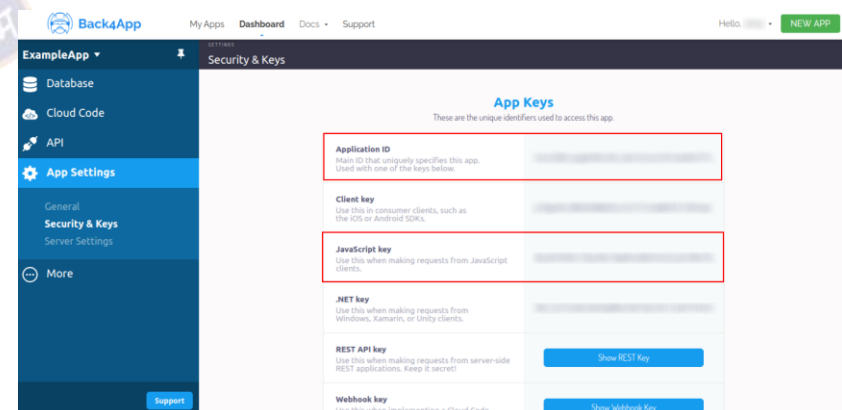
Back4App
My Apps Dashboard Docs ▾ Support
Hello, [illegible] ▾ NEW APP

ExampleApp ▾
Database
Cloud Code
API
App Settings
General
Security & Keys
Server Settings
More
Support

SETTINGS
Security & Keys

App Keys
These are the unique identifiers used to access this app.

Application ID
Main ID that uniquely specifies this app. Used with one of the keys below.
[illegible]

Client key
Use this in consumer clients, such as the iOS or Android SDKs.
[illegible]

JavaScript key
Use this when making requests from JavaScript clients.
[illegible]

.NET key
Use this when making requests from Windows, Xamarin, or Unity clients.
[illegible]

REST API key
Use this when making requests from server-side REST applications. Keep it secret!
Show REST Key

Webhook key
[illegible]
Show Webhook Key